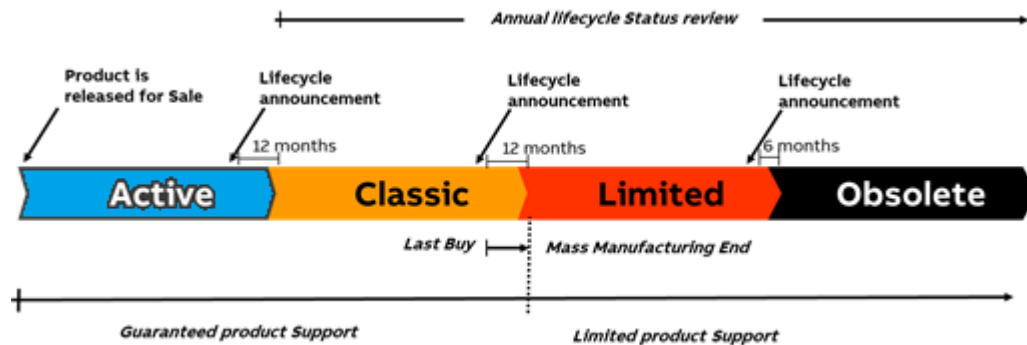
Annual lifecycle Status review

Product is released for Sale

Lifecycle announcement

12 months

Lifecycle announcement

12 months

Lifecycle announcement

6 months

Active

Classic

Limited

Obsolete

Last Buy

Mass Manufacturing End

Guaranteed product Support

Limited product Support